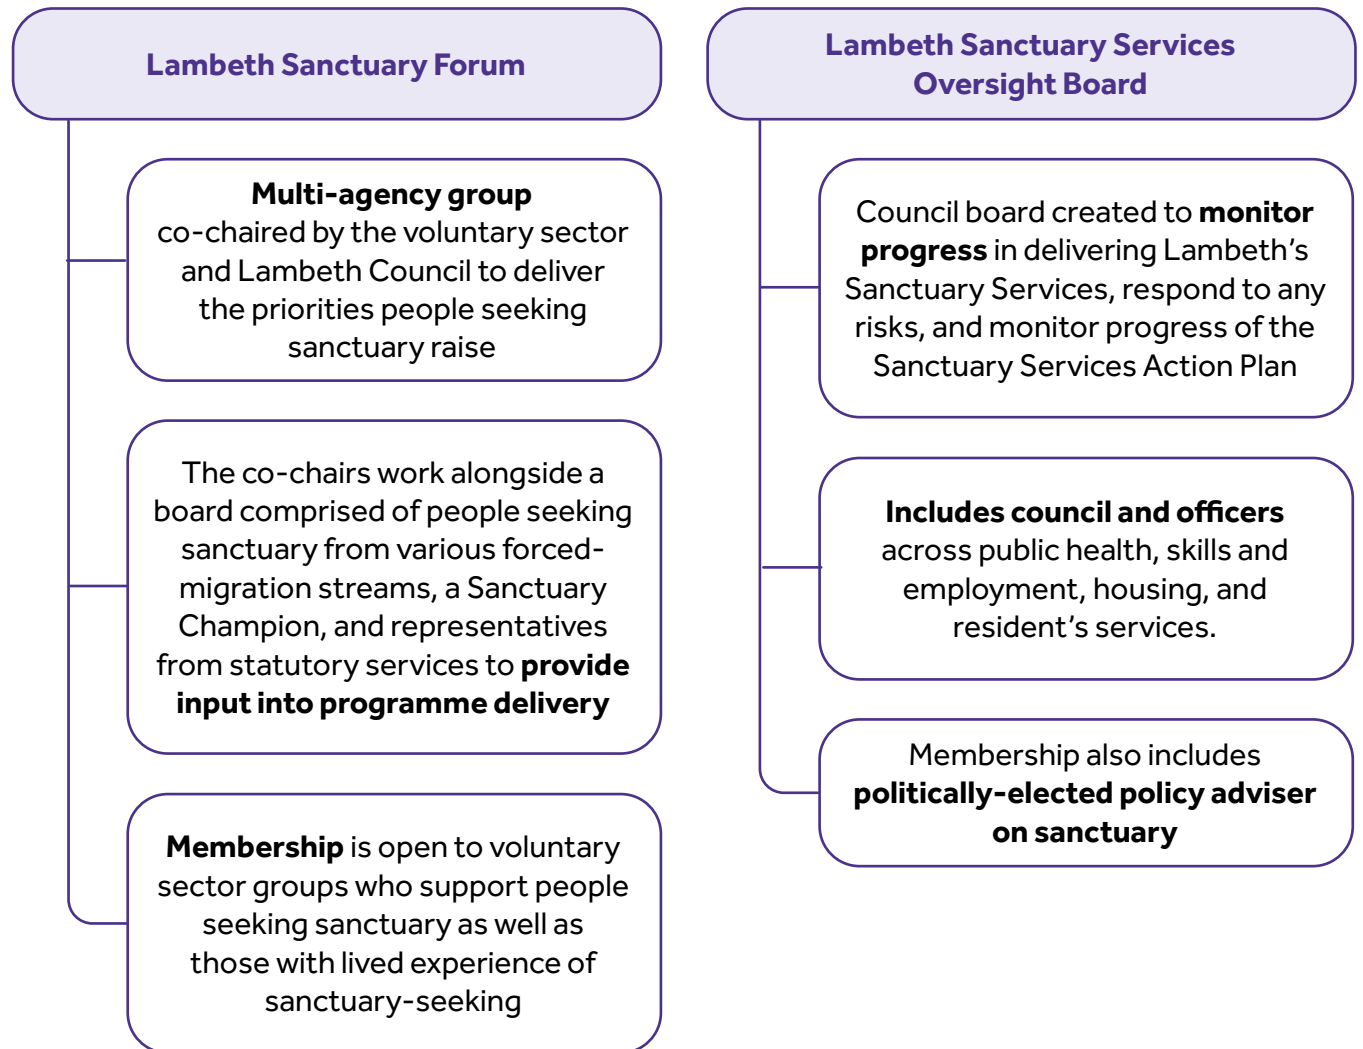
Lambeth Sanctuary Forum

Multi-agency group co-chaired by the voluntary sector and Lambeth Council to deliver the priorities people seeking sanctuary raise

The co-chairs work alongside a board comprised of people seeking sanctuary from various forced-migration streams, a Sanctuary Champion, and representatives from statutory services to provide input into programme delivery

Membership is open to voluntary sector groups who support people seeking sanctuary as well as those with lived experience of sanctuary-seeking

Lambeth Sanctuary Services Oversight Board

Council board created to monitor progress in delivering Lambeth's Sanctuary Services, respond to any risks, and monitor progress of the Sanctuary Services Action Plan

Includes council and officers across public health, skills and employment, housing, and resident's services.

Membership also includes politically-elected policy adviser on sanctuary